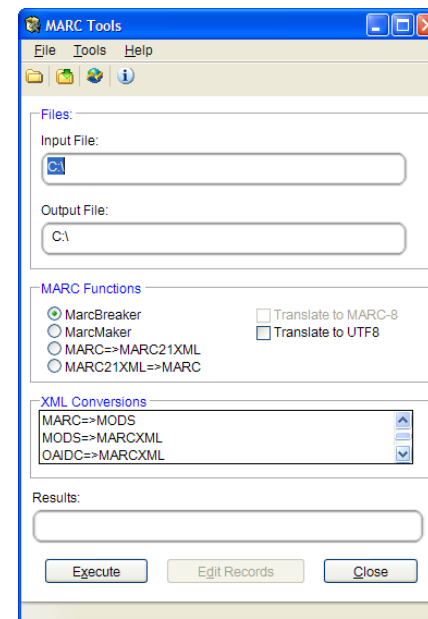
MARC Tools

File Tools Help

Files:

Input File:

C:\

Output File:

C:\

MARC Functions

MarcBreaker
MarcMaker
MARC=>MARC21XML
MARC21XML=>MARC

Translate to MARC-8
Translate to UTF8

XML Conversions

MARC=>MODS
MODS=>MARCXML
OAIDC=>MARCXML

Results:

Execute
Edit Records
Close